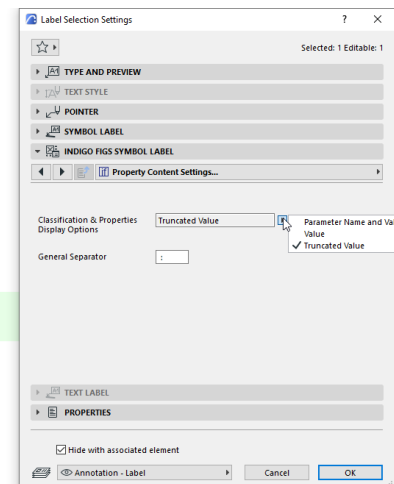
Label Selection Settings ? ×

Selected: 1 Editable: 1

TYPE AND PREVIEW

TEXT STYLE

POINTER

SYMBOL LABEL

INDIGO FIGS SYMBOL LABEL

Property Content Settings...

Classification & Properties Display Options

Truncated Value

Parameter Name and Va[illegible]

Value

✓ Truncated Value

General Separator

:

TEXT LABEL

PROPERTIES

Hide with associated element

Annotation - Label

Cancel

OK